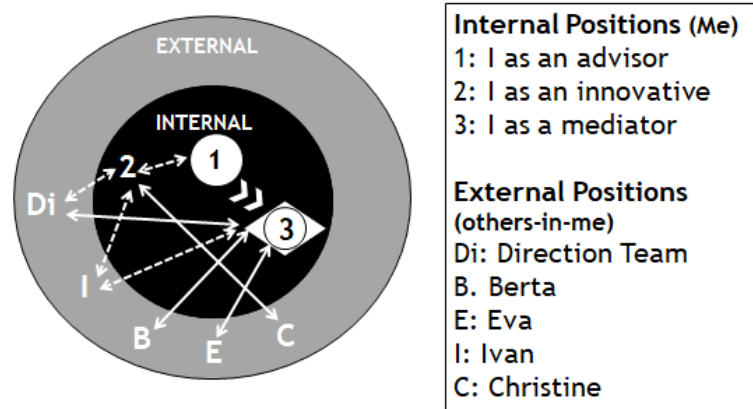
EXTERNAL
INTERNAL
1
2
3
Di
I
B
E
C

Internal Positions (Me)
1: I as an advisor
2: I as an innovative
3: I as a mediator

External Positions (others-in-me)
Di: Direction Team
B. Berta
E: Eva
I: Ivan
C: Christine